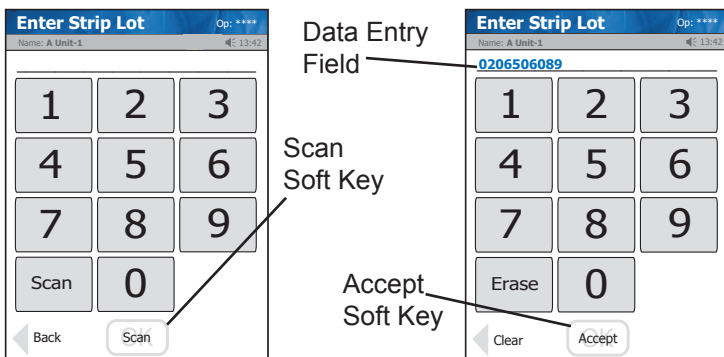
Enter Strip Lot
Op: ****
Name: A Unit-1
13:42

1 2 3
4 5 6
7 8 9
Scan 0

Back
OK
Scan

Data Entry Field

Scan Soft Key

Enter Strip Lot
Op: ****
Name: A Unit-1
13:42

0206506089

1 2 3
4 5 6
7 8 9
Erase 0

Clear
OK
Accept

Accept Soft Key